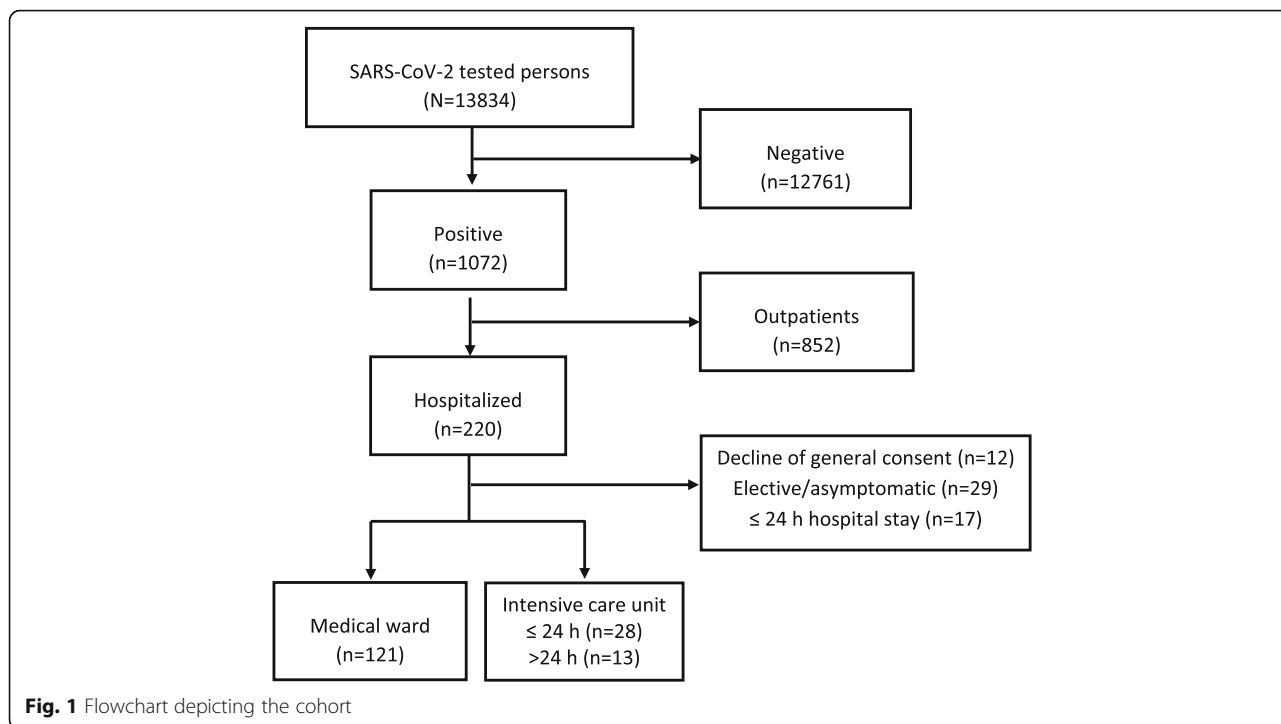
SARS-CoV-2 tested persons
(N=13834)

Negative
(n=12761)

Positive
(n=1072)

Outpatients
(n=852)

Hospitalized
(n=220)

Decline of general consent (n=12)
Elective/asymptomatic (n=29)
≤ 24 h hospital stay (n=17)

Medical ward
(n=121)

Intensive care unit
≤ 24 h (n=28)
>24 h (n=13)

**Fig. 1** Flowchart depicting the cohort